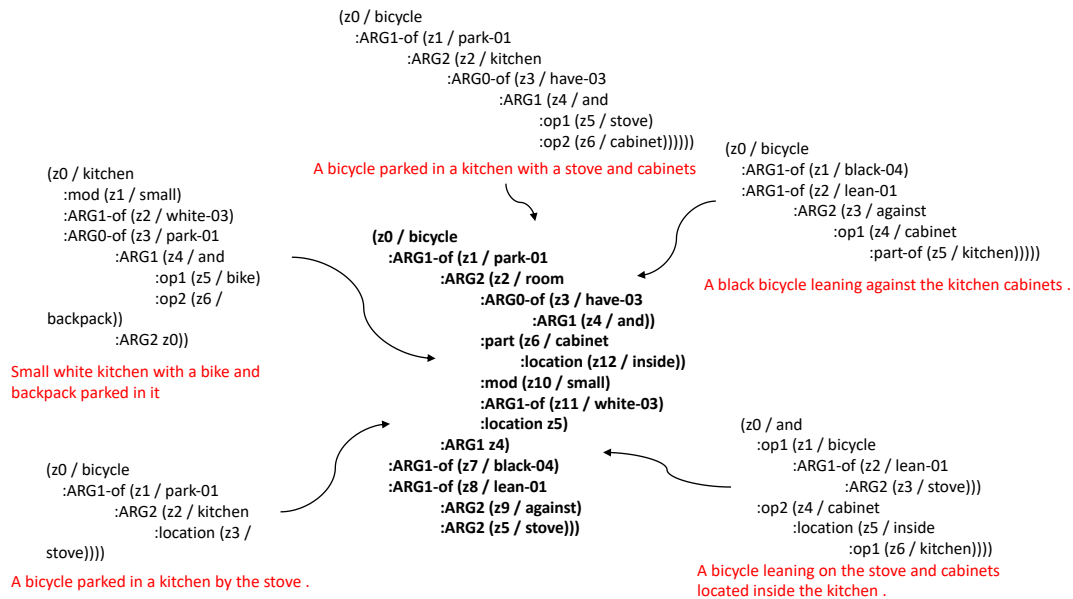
(z0 / bicycle
:ARG1-of (z1 / park-01
:ARG2 (z2 / kitchen
:ARG0-of (z3 / have-03
:ARG1 (z4 / and
:op1 (z5 / stove)
:op2 (z6 / cabinet))))))

A bicycle parked in a kitchen with a stove and cabinets

(z0 / kitchen
:mod (z1 / small)
:ARG1-of (z2 / white-03)
:ARG0-of (z3 / park-01
:ARG1 (z4 / and
:op1 (z5 / bike)
:op2 (z6 / backpack))
:ARG2 z0))

Small white kitchen with a bike and backpack parked in it

(z0 / bicycle
:ARG1-of (z1 / black-04)
:ARG1-of (z2 / lean-01
:ARG2 (z3 / against
:op1 (z4 / cabinet
:part-of (z5 / kitchen)))))

A black bicycle leaning against the kitchen cabinets .

(z0 / bicycle
:ARG1-of (z1 / park-01
:ARG2 (z2 / room
:ARG0-of (z3 / have-03
:ARG1 (z4 / and))
:part (z6 / cabinet
:location (z12 / inside))
:mod (z10 / small)
:ARG1-of (z11 / white-03)
:location z5)
:ARG1 z4)
:ARG1-of (z7 / black-04)
:ARG1-of (z8 / lean-01
:ARG2 (z9 / against)
:ARG2 (z5 / stove)))

(z0 / bicycle
:ARG1-of (z1 / park-01
:ARG2 (z2 / kitchen
:location (z3 / stove))))

A bicycle parked in a kitchen by the stove .

(z0 / and
:op1 (z1 / bicycle
:ARG1-of (z2 / lean-01
:ARG2 (z3 / stove)))
:op2 (z4 / cabinet
:location (z5 / inside
:op1 (z6 / kitchen))))

A bicycle leaning on the stove and cabinets located inside the kitchen .